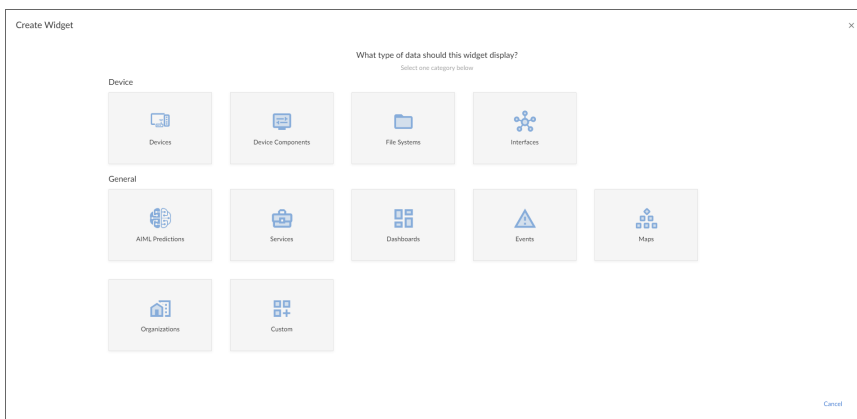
Create Widget

×

What type of data should this widget display?

Select one category below

Device

Devices

Device Components

File Systems

Interfaces

General

AIML Predictions

Services

Dashboards

Events

Maps

Organizations

Custom

Cancel